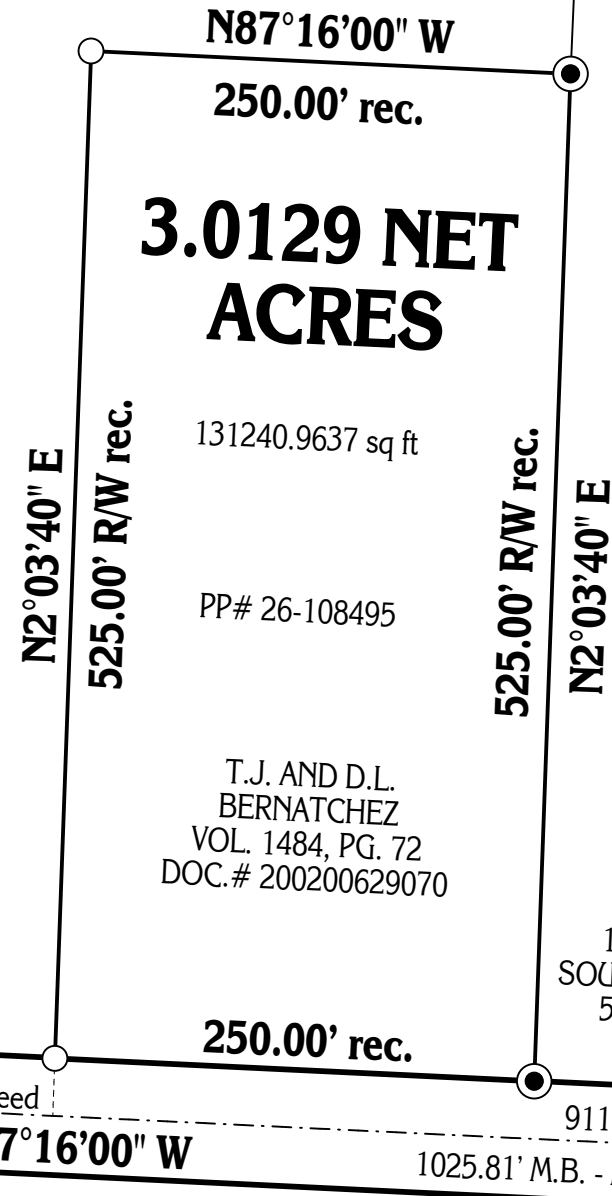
N87°16'00" W

250.00' rec.

3.0129 NET ACRES

131240.9637 sq ft

N2°03'40" E

525.00' R/W rec.

PP# 26-108495

525.00' R/W rec.

N2°03'40" E

T.J. AND D.L. BERNATCHEZ VOL. 1484, PG. 72 DOC.# 200200629070

1
SOU
5

250.00' rec.

eed

911

7°16'00" W

1025.81' M.B. - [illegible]